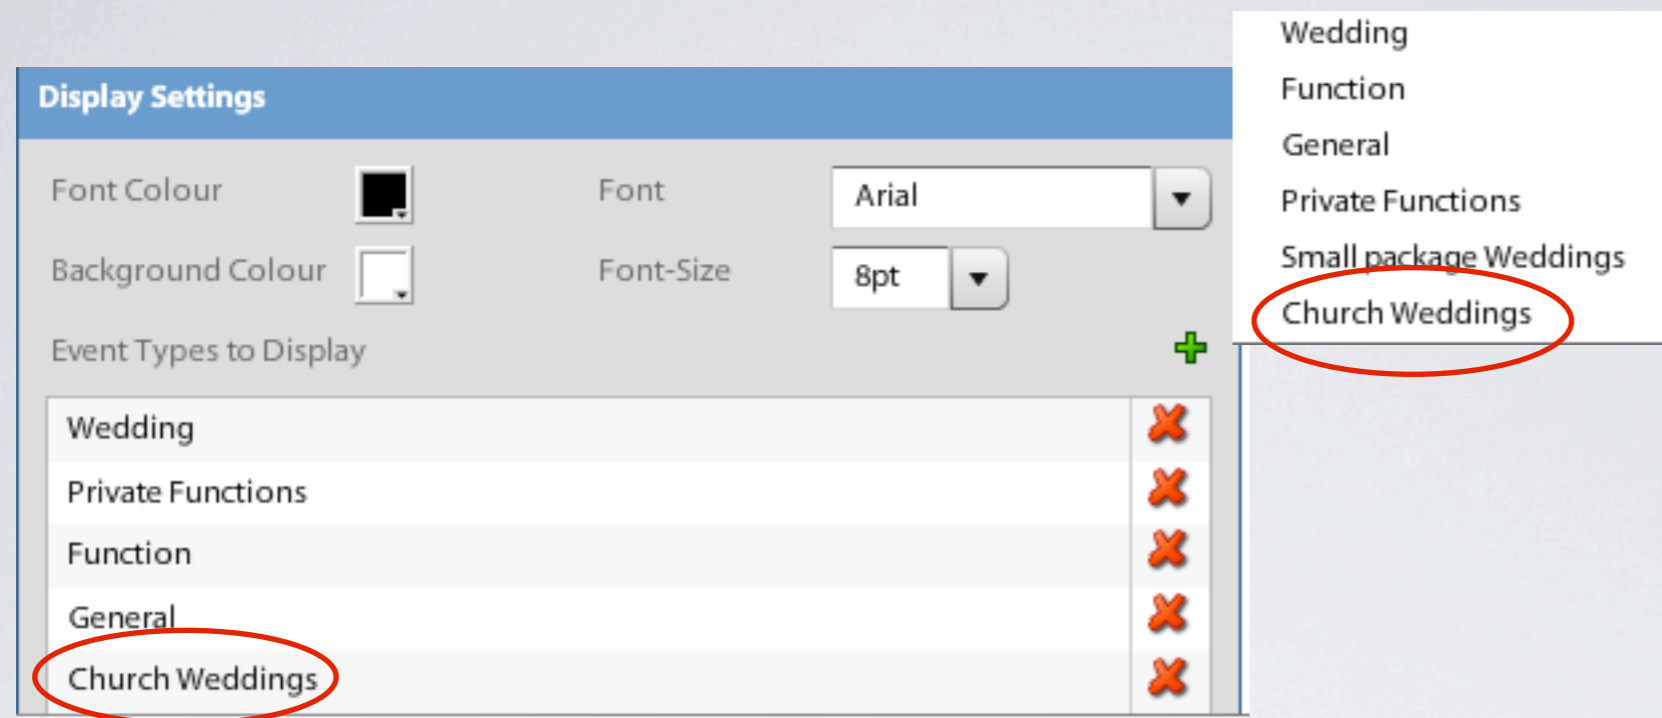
Display Settings

Font Colour

Font

Arial

Background Colour

Font-Size

8pt

Event Types to Display

| Event Types to Display |
|---|
| Wedding |
| Private Functions |
| Function |
| General |
| Church Weddings |

Wedding
Function
General
Private Functions
Small package Weddings
Church Weddings